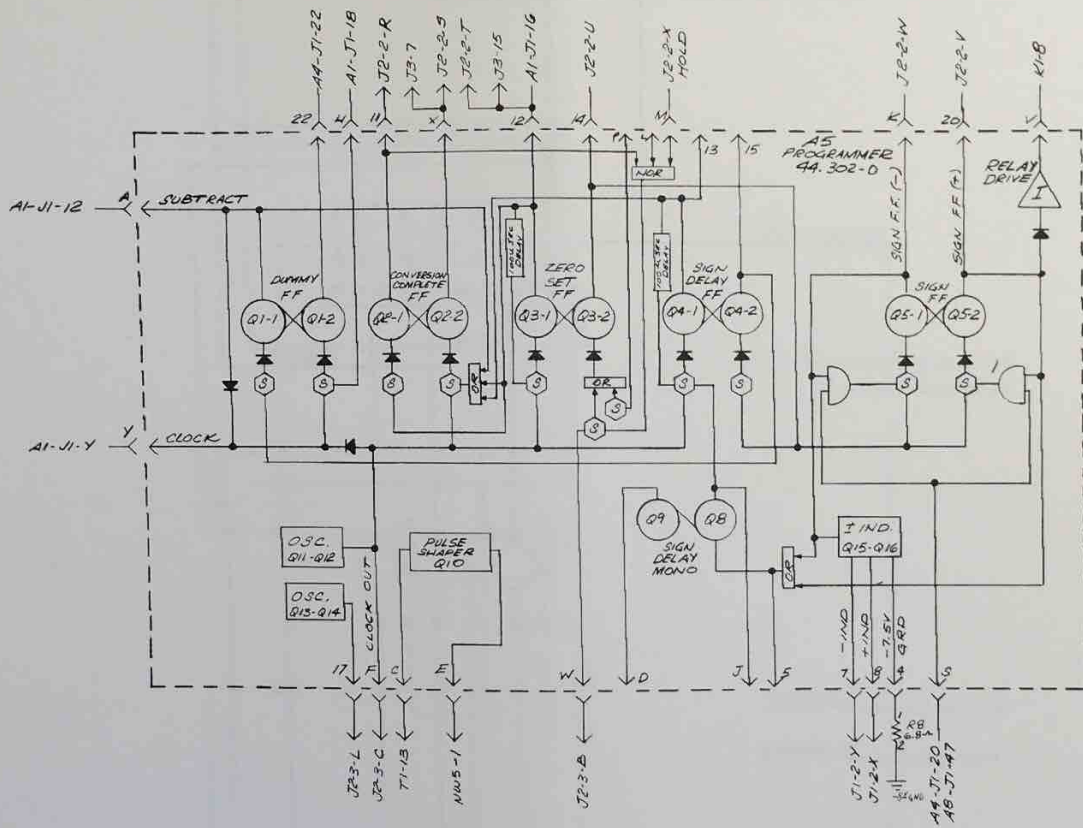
A4-J1-22
A1-J1-18
J2-2-R
J3-7
J2-2-S
J2-2-T
J3-15
A1-J1-16
J2-2-U
J2-2-X HOLD
J2-2-W
J2-2-V
K1-8

22
H
11
X
12
14
M
K
20
V

A5 PROGRAMMER 44.302-0

NOR
13
15

RELAY DRIVE
I

A1-J1-12
A
SUBTRACT

DUMMY FF
Q1-1
Q1-2

CONVERSION COMPLETE FF
Q2-1
Q2-2

ZERO SET FF
Q3-1
Q3-2

SIGN DELAY FF
Q4-1
Q4-2

SIGN F.F. (-)
SIGN FF (+)
SIGN FF
Q5-1
Q5-2

OR
OR
OR

S
S
S
S
S
S
S
S
S
S
S

1

A1-J1-Y
Y
CLOCK

OSC. Q11-Q12
OSC. Q13-Q14
CLOCK OUT
PULSE SHAPER Q10

Q9
Q8
SIGN DELAY MONO

I IND. Q15-Q16

-IND
+IND
-7.5V
GRD

17
F
C
E
W
D
J
5
7
8
4
S

J23-L
J23-G
T1-13
NU5-1
J2-3-B
J1-2-Y
J1-2-X
R8
SIGNAL
A4-J1-20
A8-J1-47